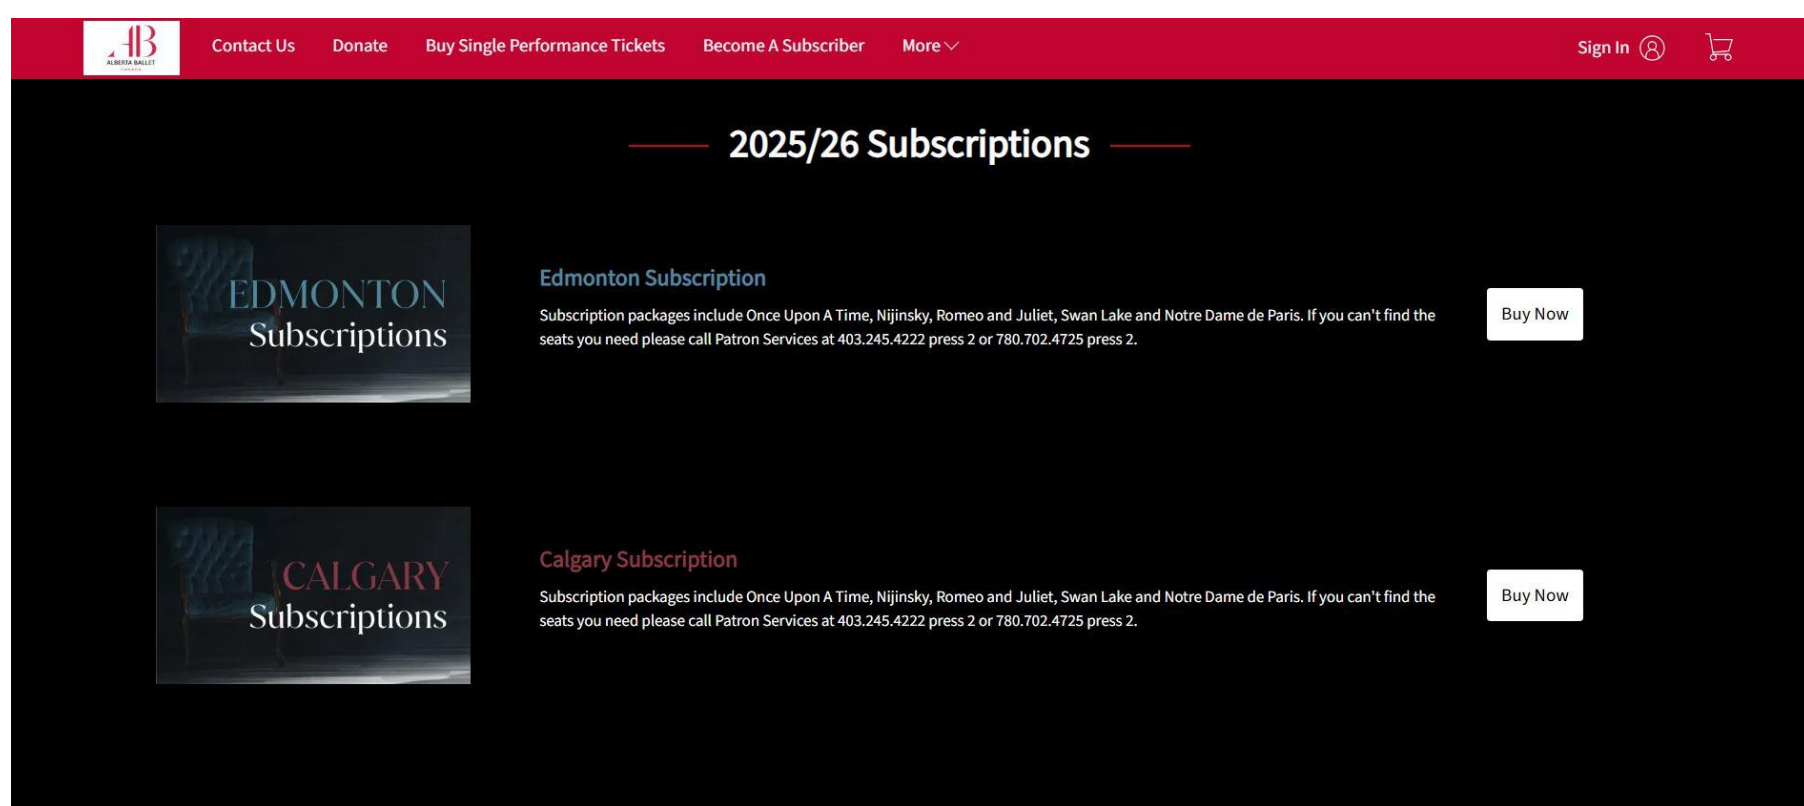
AB
ALBERTA BALLET

Contact Us Donate Buy Single Performance Tickets Become A Subscriber More

Sign In

2025/26 Subscriptions

EDMONTON Subscriptions

Edmonton Subscription

Subscription packages include Once Upon A Time, Nijinsky, Romeo and Juliet, Swan Lake and Notre Dame de Paris. If you can't find the seats you need please call Patron Services at 403.245.4222 press 2 or 780.702.4725 press 2.

Buy Now

CALGARY Subscriptions

Calgary Subscription

Subscription packages include Once Upon A Time, Nijinsky, Romeo and Juliet, Swan Lake and Notre Dame de Paris. If you can't find the seats you need please call Patron Services at 403.245.4222 press 2 or 780.702.4725 press 2.

Buy Now